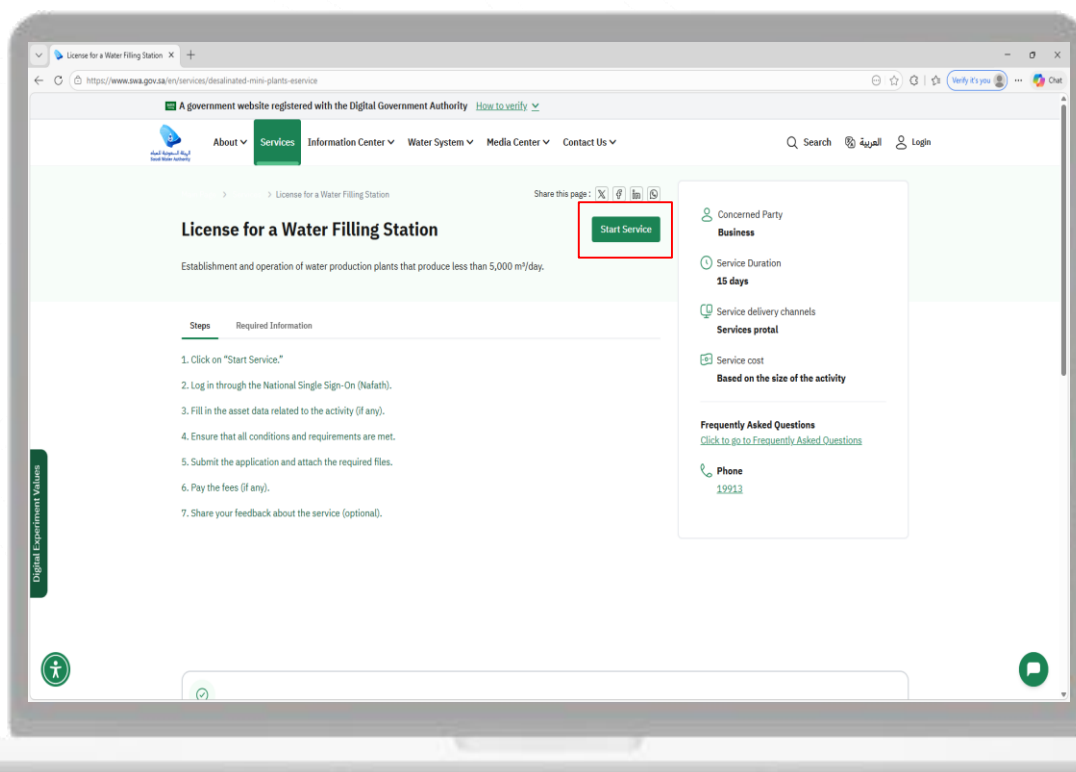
License for a Water Filling Station ×

https://www.swa.gov.sa/en/services/desalinated-mini-plants-eservice

Verify it's you

Chat

A government website registered with the Digital Government Authority How to verify

الهيئة السعودية للمياه
Saudi Water Authority

About Services Information Center Water System Media Center Contact Us

Search العربية Login

> > License for a Water Filling Station

Share this page :

License for a Water Filling Station

Start Service

Establishment and operation of water production plants that produce less than 5,000 m³/day.

Steps Required Information

1. Click on "Start Service."

2. Log in through the National Single Sign-On (Nafath).

3. Fill in the asset data related to the activity (if any).

4. Ensure that all conditions and requirements are met.

5. Submit the application and attach the required files.

6. Pay the fees (if any).

7. Share your feedback about the service (optional).

Concerned Party
Business

Service Duration
15 days

Service delivery channels
Services protal

Service cost
Based on the size of the activity

Frequently Asked Questions
Click to go to Frequently Asked Questions

Phone
19913

Digital Experiment Values